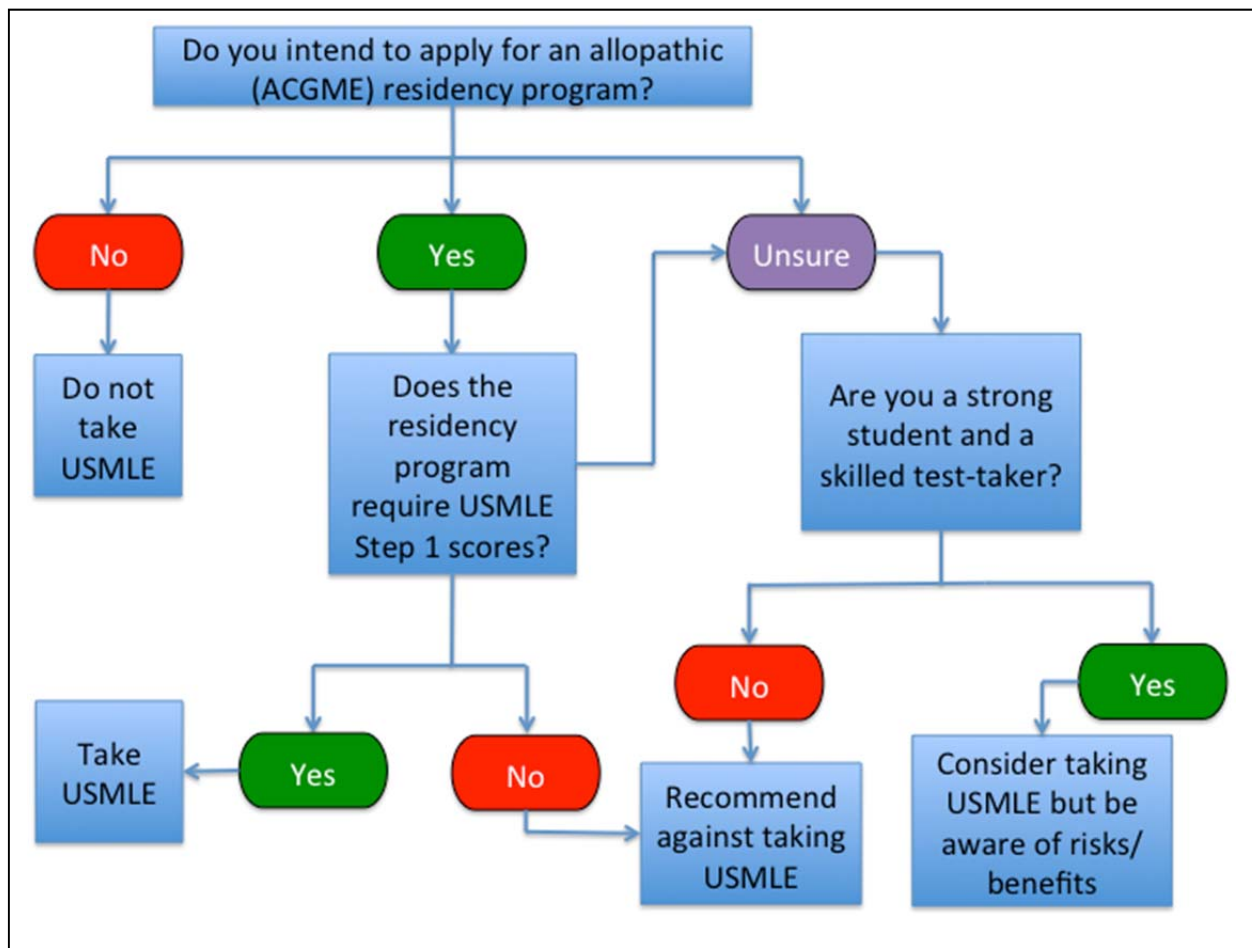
Do you intend to apply for an allopathic (ACGME) residency program?

No

Yes

Unsure

Do not take USMLE

Does the residency program require USMLE Step 1 scores?

Are you a strong student and a skilled test-taker?

No

Yes

Take USMLE

Yes

No

Recommend against taking USMLE

Consider taking USMLE but be aware of risks/ benefits